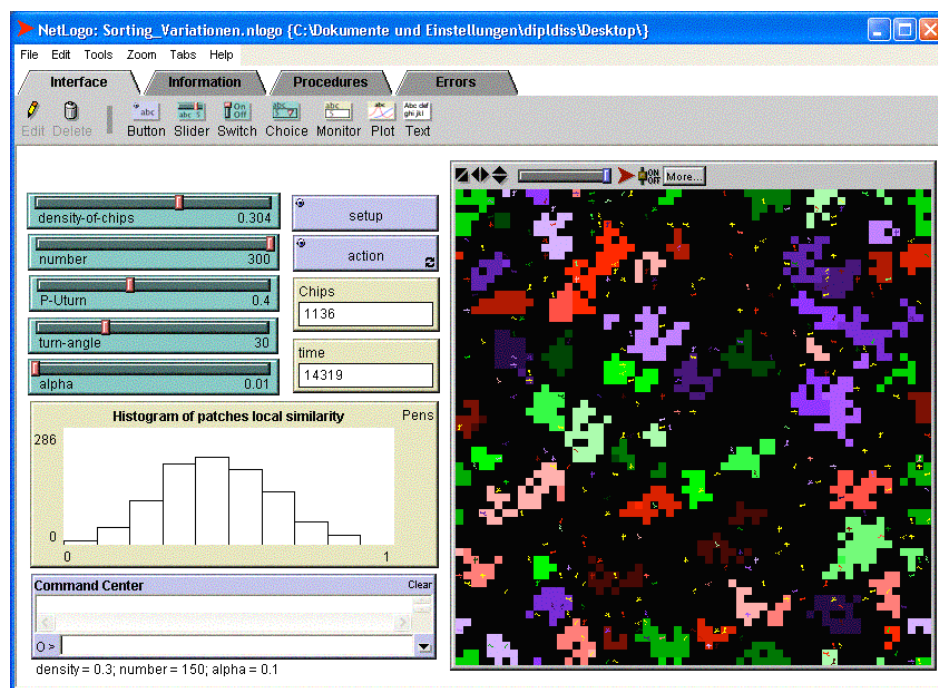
NetLogo: Sorting_Variationen.nlogo {C:\Dokumente und Einstellungen\dipldiss\Desktop\}

File Edit Tools Zoom Tabs Help

Interface Information Procedures Errors

Edit Delete Button Slider Switch Choice Monitor Plot Text

More...

density-of-chips 0.304

number 300

P-Uturn 0.4

turn-angle 30

alpha 0.01

setup

action

Chips
1136

time
14319

Histogram of patches local similarity

Pens

286

0

0

1

Command Center

Clear

O >

density = 0.3; number = 150; alpha = 0.1